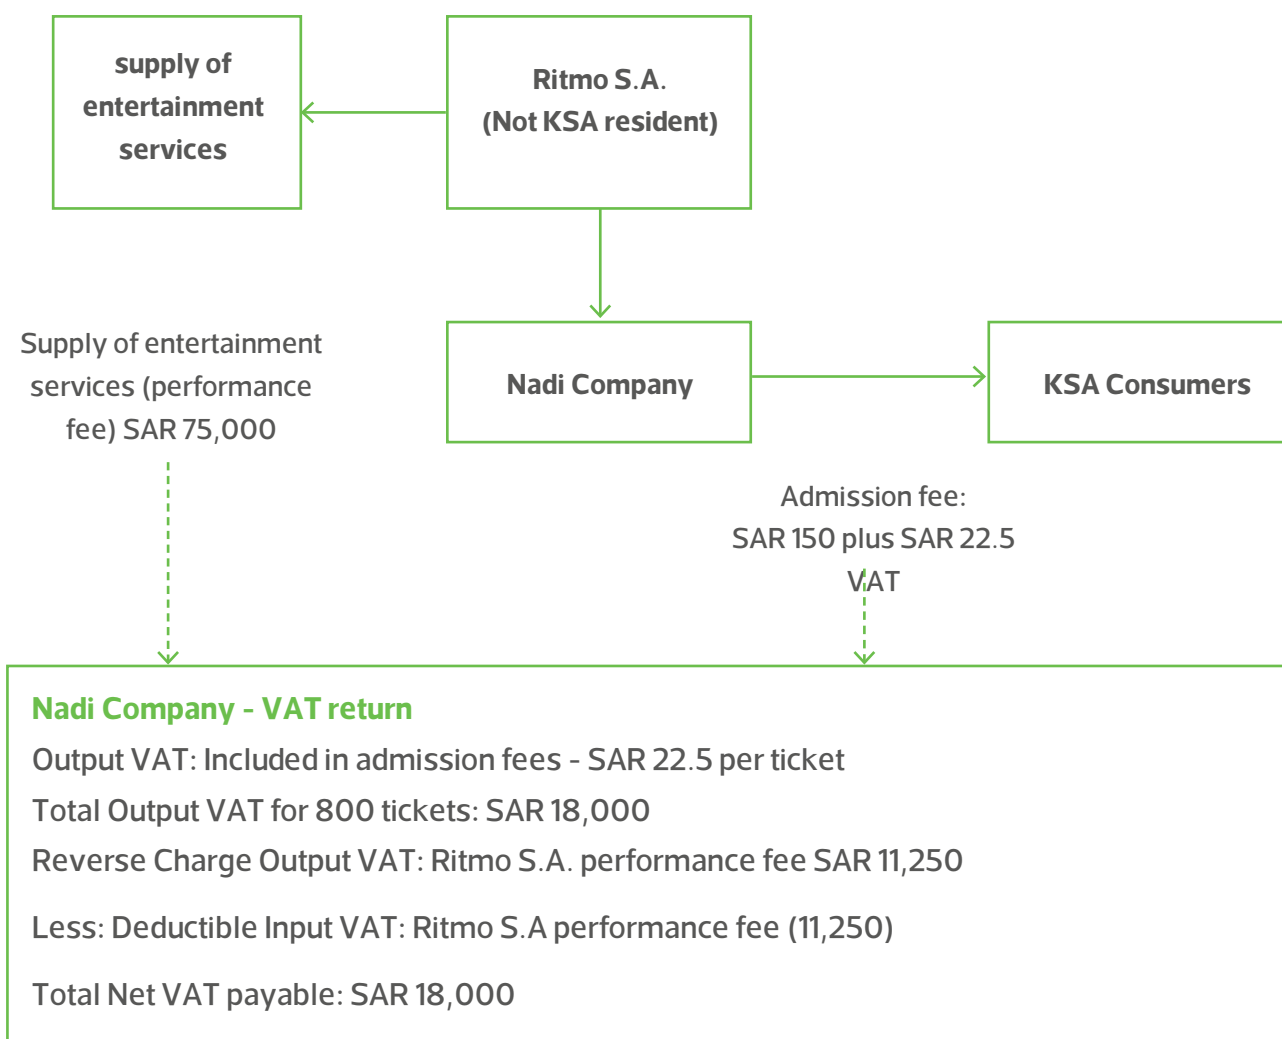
supply of entertainment services

Ritmo S.A. (Not KSA resident)

Supply of entertainment services (performance fee) SAR 75,000

Nadi Company

KSA Consumers

Admission fee: SAR 150 plus SAR 22.5 VAT

Nadi Company - VAT return

Output VAT: Included in admission fees - SAR 22.5 per ticket

Total Output VAT for 800 tickets: SAR 18,000

Reverse Charge Output VAT: Ritmo S.A. performance fee SAR 11,250

Less: Deductible Input VAT: Ritmo S.A performance fee (11,250)

Total Net VAT payable: SAR 18,000